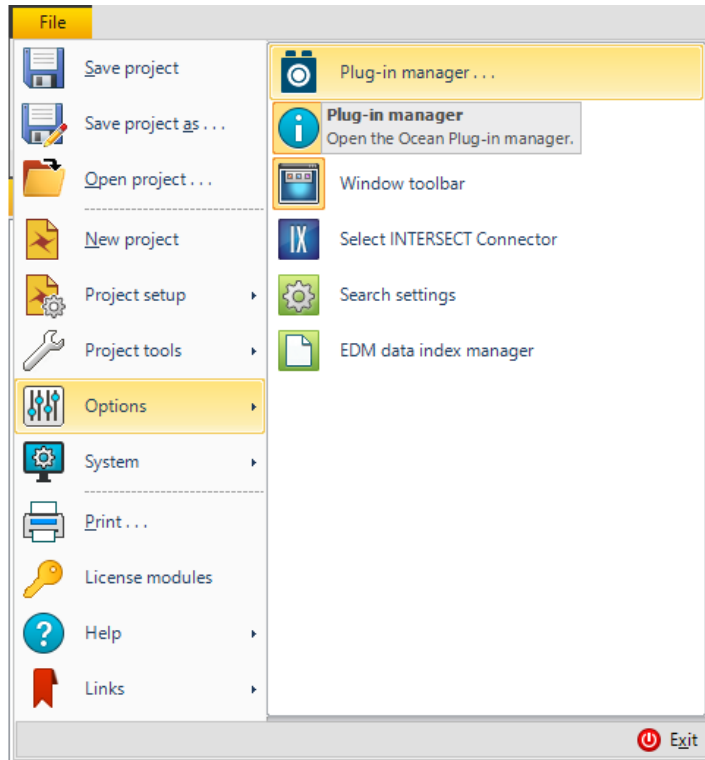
File

Save project

Save project as . . .

Open project . . .

New project

Project setup

Project tools

Options

System

Print . . .

License modules

Help

Links

Plug-in manager . . .

Plug-in manager
Open the Ocean Plug-in manager.

Window toolbar

Select INTERSECT Connector

Search settings

EDM data index manager

Exit